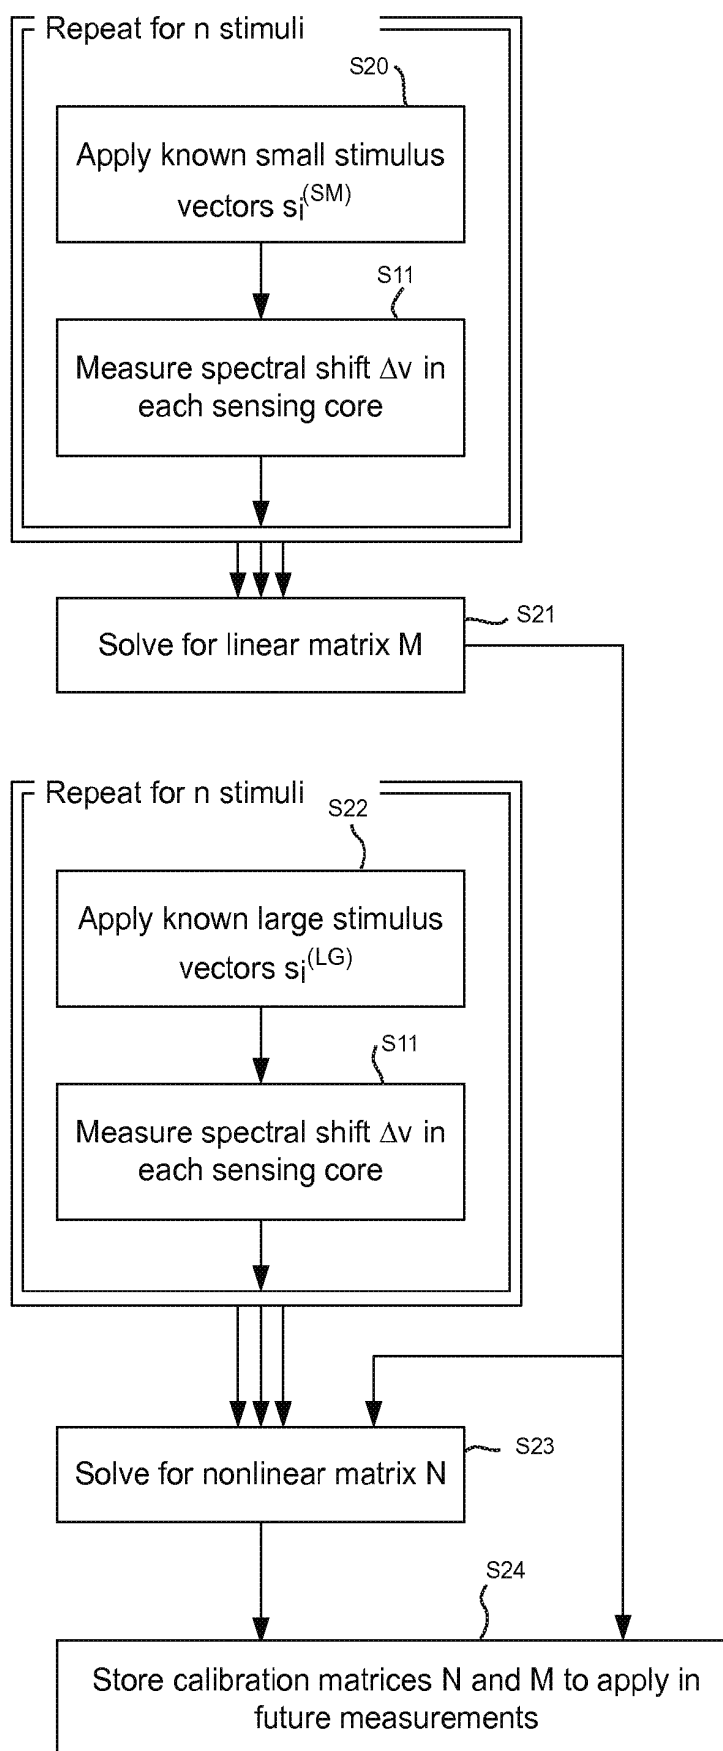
Repeat for n stimuli

S20

Apply known small stimulus vectors $s_i^{(SM)}$

S11

Measure spectral shift $\Delta v$ in each sensing core

Solve for linear matrix M

S21

Repeat for n stimuli

S22

Apply known large stimulus vectors $s_i^{(LG)}$

S11

Measure spectral shift $\Delta v$ in each sensing core

Solve for nonlinear matrix N

S23

S24

Store calibration matrices N and M to apply in future measurements